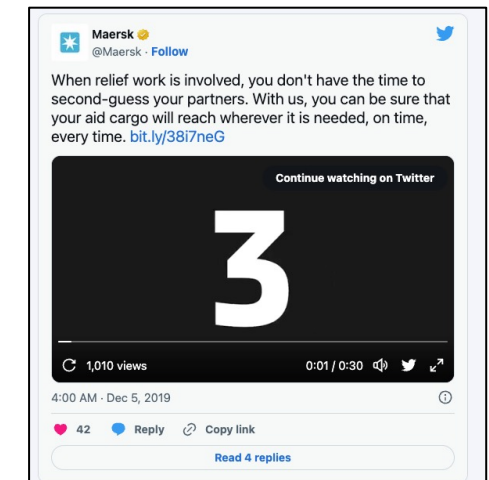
Maersk
@Maersk · Follow

When relief work is involved, you don't have the time to second-guess your partners. With us, you can be sure that your aid cargo will reach wherever it is needed, on time, every time. bit.ly/38i7neG

Continue watching on Twitter

3

1,010 views

0:01 / 0:30

4:00 AM · Dec 5, 2019

42 Reply Copy link

Read 4 replies